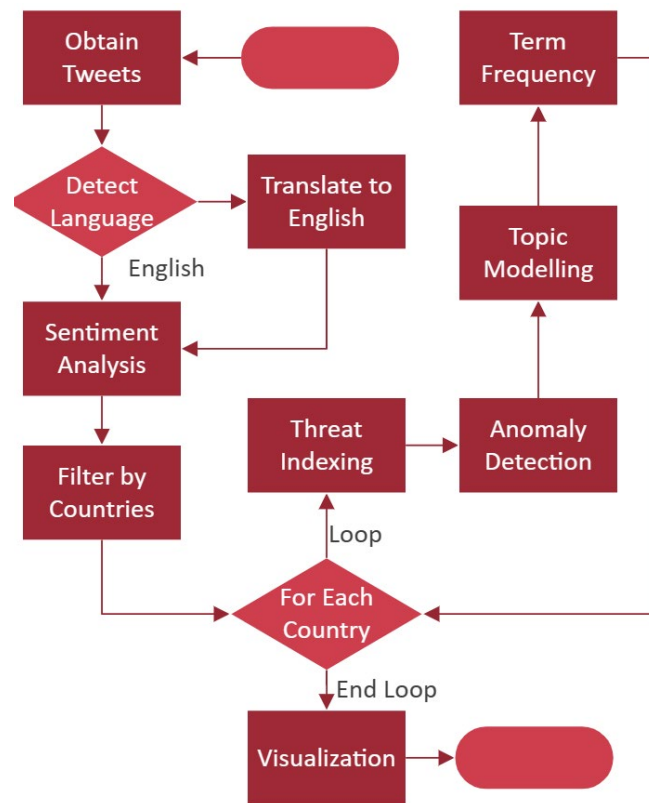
Obtain Tweets

Detect Language

Translate to English

English

Sentiment Analysis

Filter by Countries

Threat Indexing

Loop

For Each Country

End Loop

Visualization

Anomaly Detection

Topic Modelling

Term Frequency